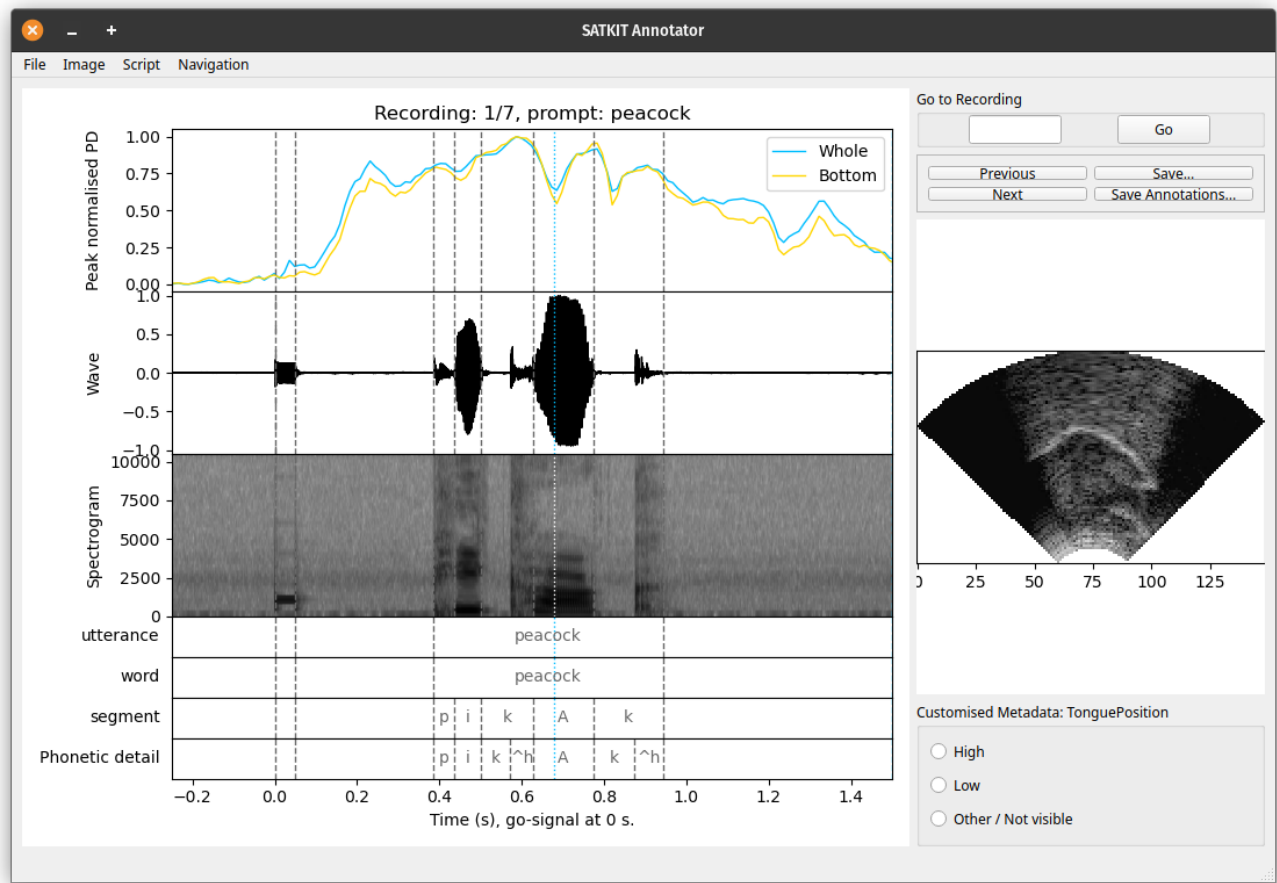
SATKIT Annotator

File Image Script Navigation

Recording: 1/7, prompt: peacock

Peak normalised PD
1.00
0.75
0.50
0.25
0.00

Whole
Bottom

Wave
1.0
0.5
0.0
−0.5
−1.0

Spectrogram
10000
7500
5000
2500
0

utterance peacock
word peacock
segment p i k A k
Phonetic detail p i k ^h A k ^h

−0.2 0.0 0.2 0.4 0.6 0.8 1.0 1.2 1.4
Time (s), go-signal at 0 s.

Go to Recording
Go
Previous
Save...
Next
Save Annotations...

0 25 50 75 100 125

Customised Metadata: TonguePosition
High
Low
Other / Not visible